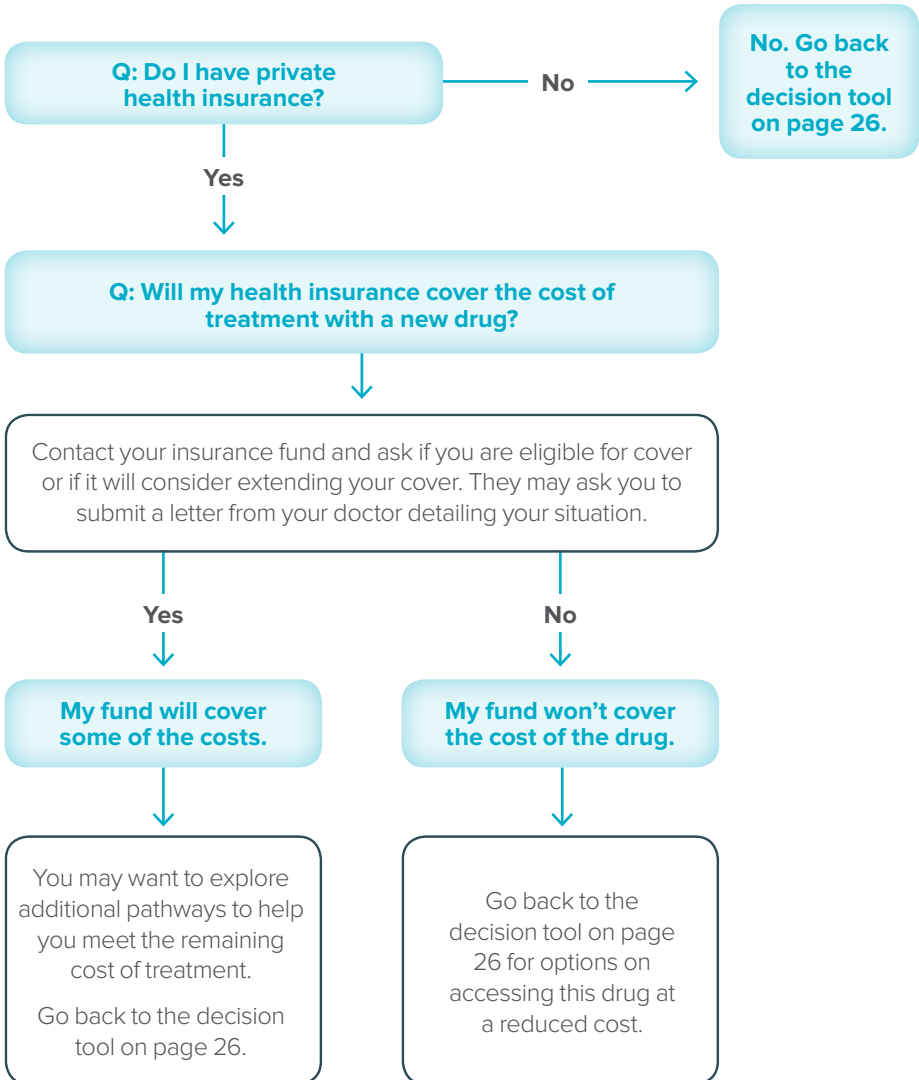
Q: Do I have private health insurance?

No

No. Go back to the decision tool on page 26.

Yes

Q: Will my health insurance cover the cost of treatment with a new drug?

Contact your insurance fund and ask if you are eligible for cover or if it will consider extending your cover. They may ask you to submit a letter from your doctor detailing your situation.

Yes

No

My fund will cover some of the costs.

My fund won't cover the cost of the drug.

You may want to explore additional pathways to help you meet the remaining cost of treatment.

Go back to the decision tool on page 26.

Go back to the decision tool on page 26 for options on accessing this drug at a reduced cost.